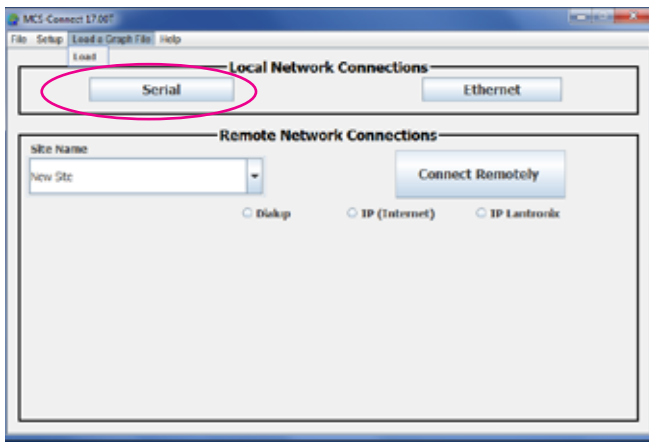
MCS-Connect 17.00T

File Setup Load a Graph File Help

Load

Local Network Connections

Serial

Ethernet

Remote Network Connections

Site Name

New Site

Connect Remotely

Dialup

IP (Internet)

IP Lantronix